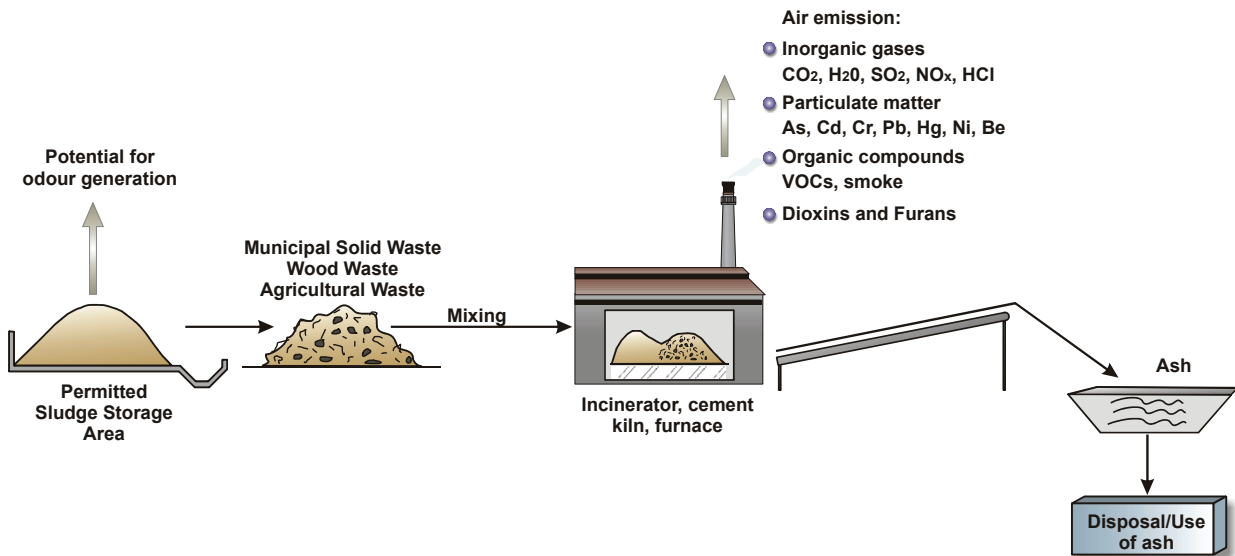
Air emission:

Inorganic gases
$CO_2$, $H_20$, $SO_2$, $NO_x$, HCl

Particulate matter
As, Cd, Cr, Pb, Hg, Ni, Be

Organic compounds
VOCs, smoke

Dioxins and Furans

Potential for odour generation

Municipal Solid Waste
Wood Waste
Agricultural Waste

Mixing

Permitted Sludge Storage Area

Incinerator, cement kiln, furnace

Ash

Disposal/Use of ash